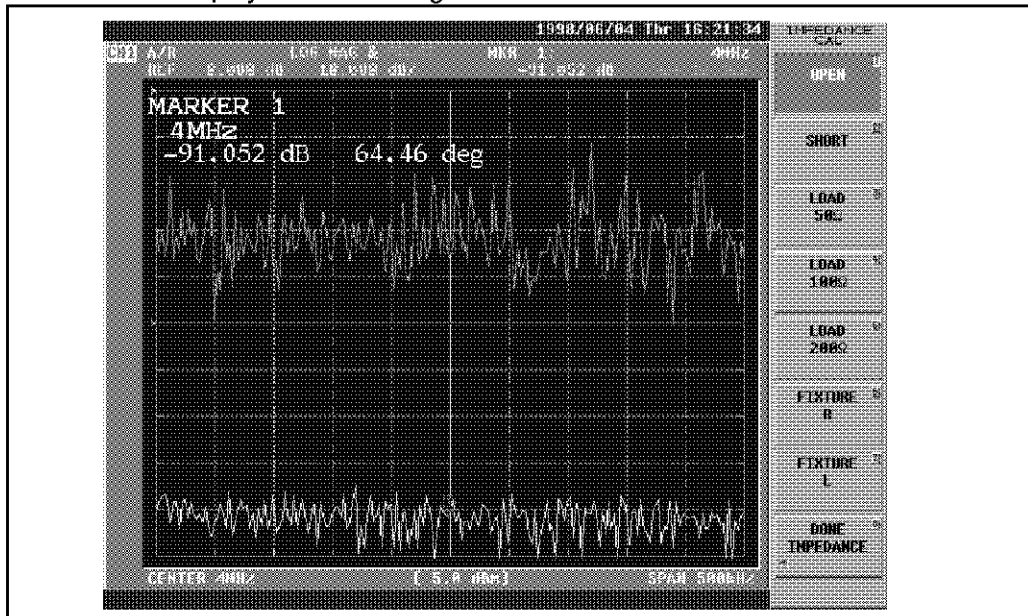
1998/06/04 Thr 16:21:34

IMPEDANCE CAL

CH1 A/R LOG MAG & MKR 1 4MHz

REF 0.000 dB 10.000 dB/ -91.052 dB

MARKER 1
4MHz
-91.052 dB 64.46 deg

OPEN

SHORT

LOAD 50Ω

LOAD 100Ω

LOAD 200Ω

FIXTURE R

FIXTURE L

DONE IMPEDANCE

CENTER 4MHz [ 5.0 dBm] SPAN 500kHz